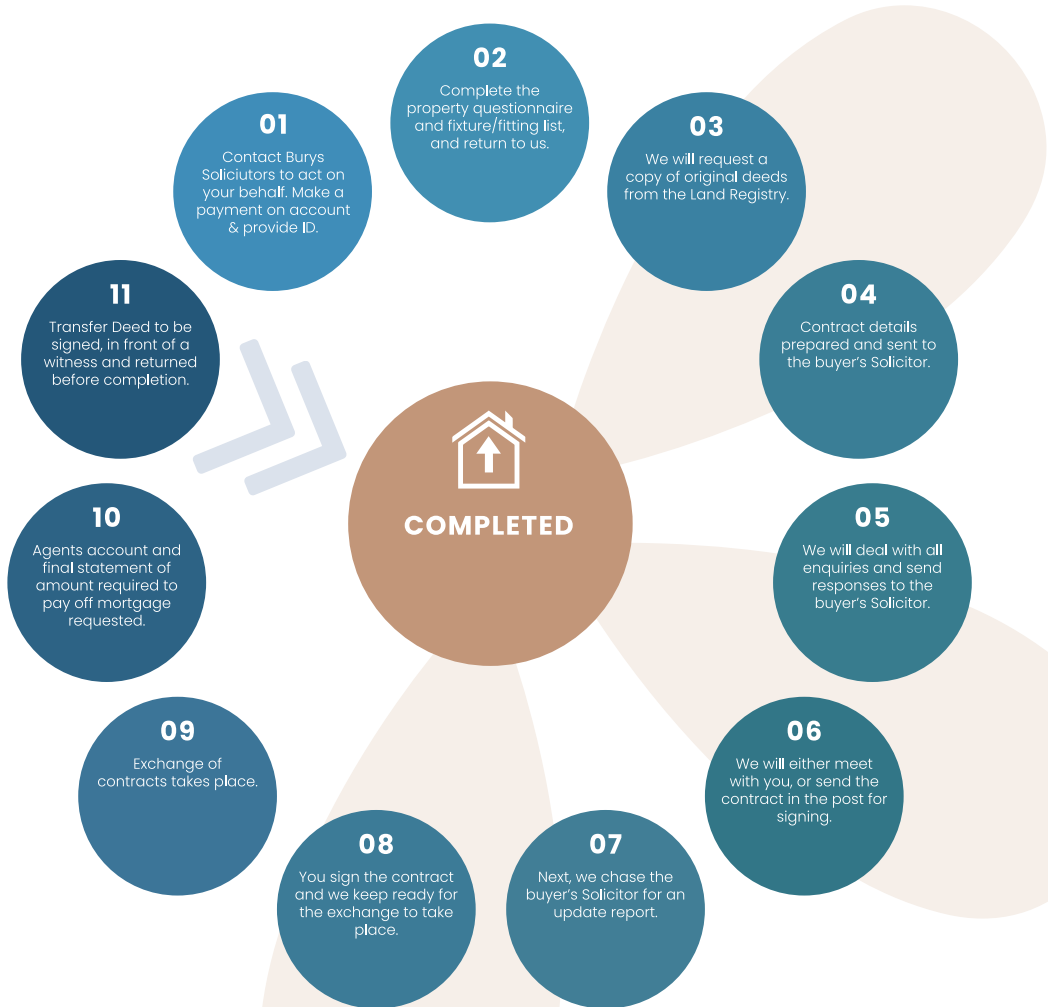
01

Contact Burys Soliciutors to act on your behalf. Make a payment on account & provide ID.

02

Complete the property questionnaire and fixture/fitting list, and return to us.

03

We will request a copy of original deeds from the Land Registry.

04

Contract details prepared and sent to the buyer's Solicitor.

05

We will deal with all enquiries and send responses to the buyer's Solicitor.

06

We will either meet with you, or send the contract in the post for signing.

07

Next, we chase the buyer's Solicitor for an update report.

08

You sign the contract and we keep ready for the exchange to take place.

09

Exchange of contracts takes place.

10

Agents account and final statement of amount required to pay off mortgage requested.

11

Transfer Deed to be signed, in front of a witness and returned before completion.

COMPLETED